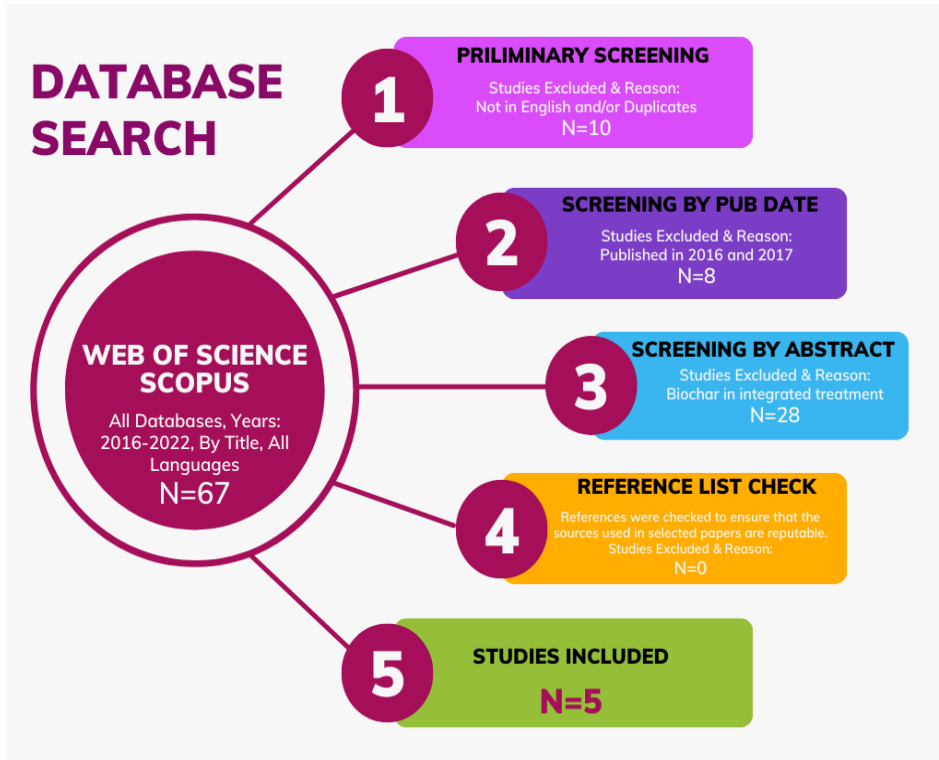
DATABASE SEARCH

WEB OF SCIENCE SCOPUS

All Databases, Years: 2016-2022, By Title, All Languages
N=67

1

PRILIMINARY SCREENING

Studies Excluded & Reason:
Not in English and/or Duplicates
N=10

2

SCREENING BY PUB DATE

Studies Excluded & Reason:
Published in 2016 and 2017
N=8

3

SCREENING BY ABSTRACT

Studies Excluded & Reason:
Biochar in integrated treatment
N=28

4

REFERENCE LIST CHECK

References were checked to ensure that the sources used in selected papers are reputable.
Studies Excluded & Reason:
N=0

5

STUDIES INCLUDED

N=5